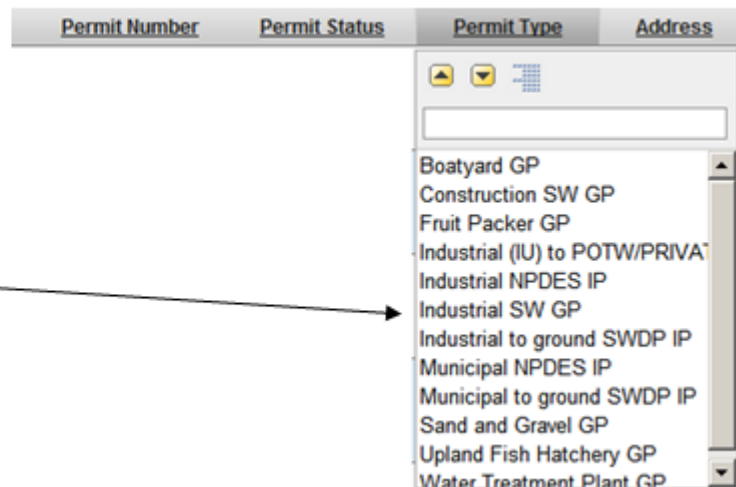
Permit Number Permit Status Permit Type Address

Boatyard GP
Construction SW GP
Fruit Packer GP
Industrial (IU) to POTW/PRIVAT
Industrial NPDES IP
Industrial SW GP
Industrial to ground SWDP IP
Municipal NPDES IP
Municipal to ground SWDP IP
Sand and Gravel GP
Upland Fish Hatchery GP
Water Treatment Plant GP